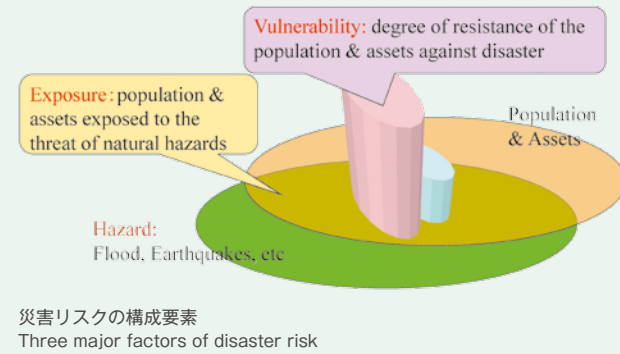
Vulnerability: degree of resistance of the population & assets against disaster

Exposure: population & assets exposed to the threat of natural hazards

Population & Assets

Hazard:
Flood, Earthquakes, etc

災害リスクの構成要素
Three major factors of disaster risk